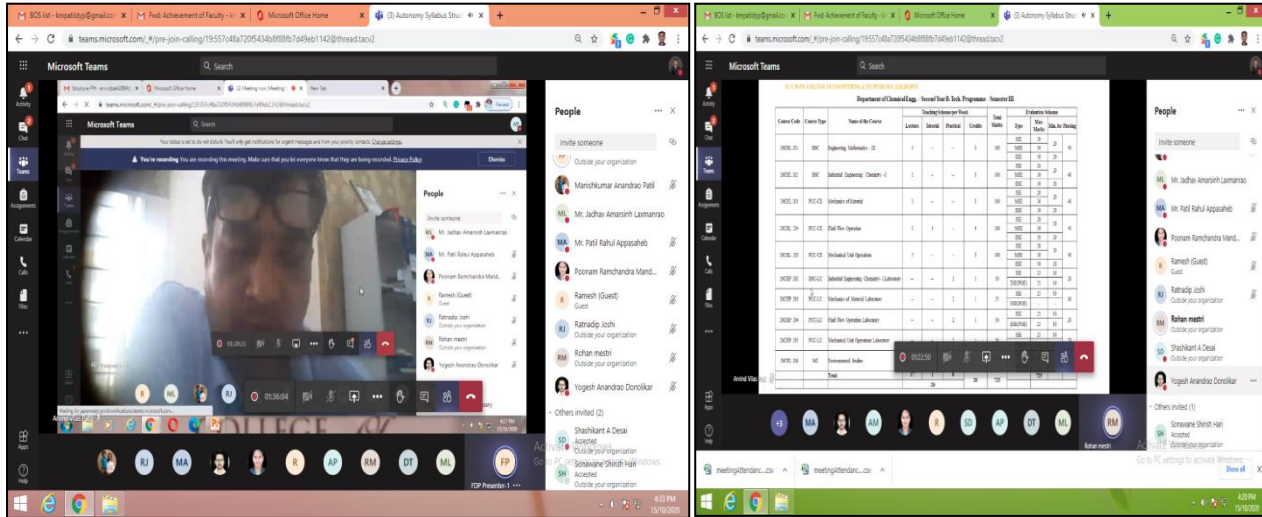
BOS list - kmpatildyp@gmail.co | Fwd: Achievement of Faculty | Microsoft Office Home | (3) Autonomy Syllabus Stru

teams.microsoft.com/_#/pre-join-calling/19:557c48a720f5434b8f88fb7d49eb1142@thread.tacv2

Microsoft Teams
Search

Activity
Chat
Teams
Assignments
Calendar
Calls
Files
...
Apps
Help

Microsoft Teams
Search

Your status is set to do not disturb. You'll only get notifications for urgent messages and from your priority contacts. Change settings
You're recording You are recording this meeting. Make sure that you let everyone know that they are being recorded. Privacy Policy
Dismiss

People
Invite someone
Mr. Jadhav Amarsinh Laxmanrao
Mr. Patil Rahul Appasaheb
Poonam Ramchandra Mand...
Ramesh (Guest)
Guest
Ratnadip Joshi
Outside your organization
Rohan mestri
Outside your organization
Yogesh Anandrao Donolikar

01:20:22
01:36:04

People
Invite someone
Outside your organization
Manishkumar Anandrao Patil
ML Mr. Jadhav Amarsinh Laxmanrao
MA Mr. Patil Rahul Appasaheb
Poonam Ramchandra Mand...
R Ramesh (Guest)
Guest
RJ Ratnadip Joshi
Outside your organization
RM Rohan mestri
Outside your organization
Yogesh Anandrao Donolikar
Others invited (2)
SD Shashikant A Desai
Accepted
Outside your organization
SH Sonawane Shirish Hari
Accepted
Outside your organization

RJ MA R AP RM DT ML FP
FDP Presenter-1
Activate Windows
Go to PC settings to activate Windows.
4:33 PM
15/10/2020

Department of Chemical Engg. - Second Year B. Tech. Programme - Semester III

01:22:50

People
Invite someone
ML Mr. Jadhav Amarsinh Laxmanrao
MA Mr. Patil Rahul Appasaheb
Poonam Ramchandra Mand...
R Ramesh (Guest)
Guest
RJ Ratnadip Joshi
Outside your organization
RM Rohan mestri
Outside your organization
SD Shashikant A Desai
Outside your organization
Yogesh Anandrao Donolikar
Others invited (1)
SH Sonawane Shirish Hari
Accepted
Outside your organization

Arvind Vilas
+3 MA AM R SD AP DT ML RM
Rohan mestri
Activate Windows
Go to PC settings to activate Windows.

meetingAttendanc....csv
meetingAttendanc....csv
Show all

4:29 PM
15/10/2020